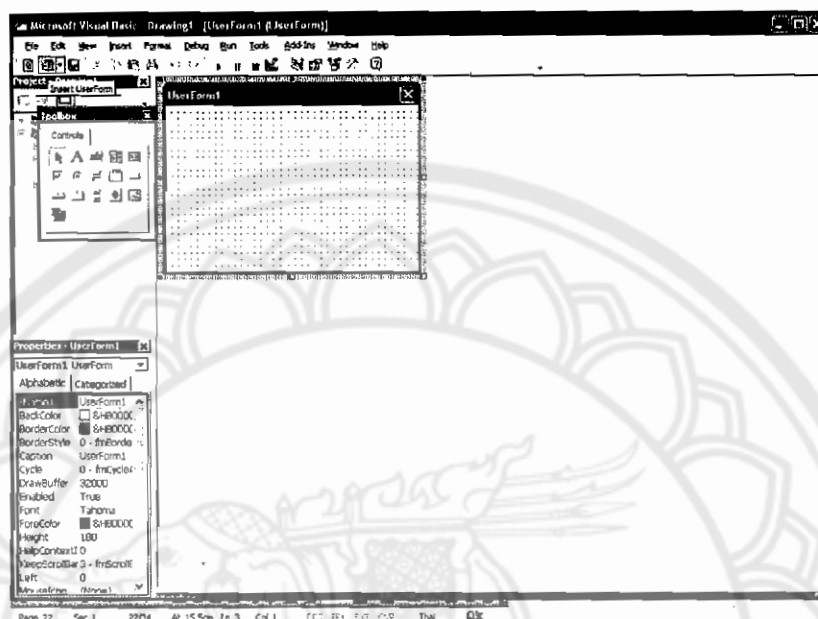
Microsoft Visual Basic - Drawing1 - [UserForm1 (UserForm)]

File Edit View Insert Format Debug Run Tools Add-Ins Window Help

Project - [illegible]

Insert UserForm

Toolbox

Controls

UserForm1

Properties - UserForm1

UserForm1 UserForm

Alphabetic Categorized

| | |
|---|---|
| (Name) | UserForm1 |
| BackColor | &H8000C |
| BorderColor | &H8000C |
| BorderStyle | 0 - fmBorde |
| Caption | UserForm1 |
| Cycle | 0 - fmCycle |
| DrawBuffer | 32000 |
| Enabled | True |
| Font | Tahoma |
| ForeColor | &H8000C |
| Height | 180 |
| HelpContextID | 0 |
| KeepScrollBar | 3 - fmScroll |
| Left | 0 |
| MouseIcon | (None) |

Page 22 Sec 1 22/24 At 15.5cm Ln 3 Col 1 Thai